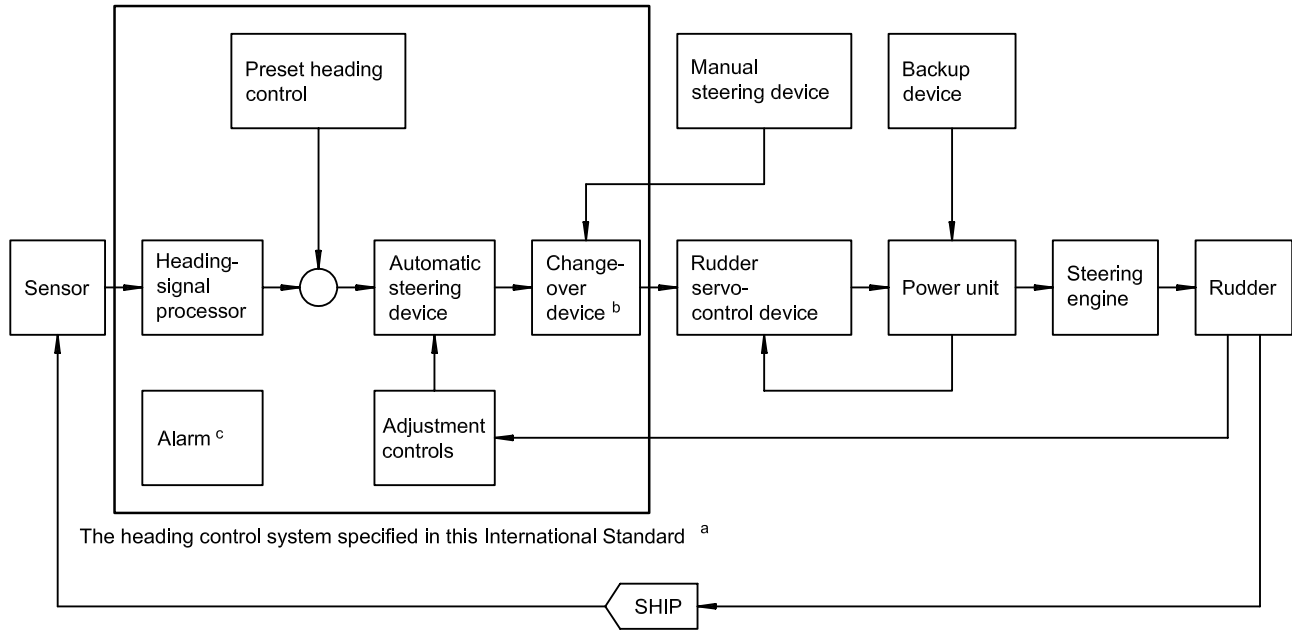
Preset heading control

Manual steering device

Backup device

Sensor

Heading-signal processor

Automatic steering device

Change-over device $^{b}$

Rudder servo-control device

Power unit

Steering engine

Rudder

Alarm $^{c}$

Adjustment controls

The heading control system specified in this International Standard $^{a}$

SHIP